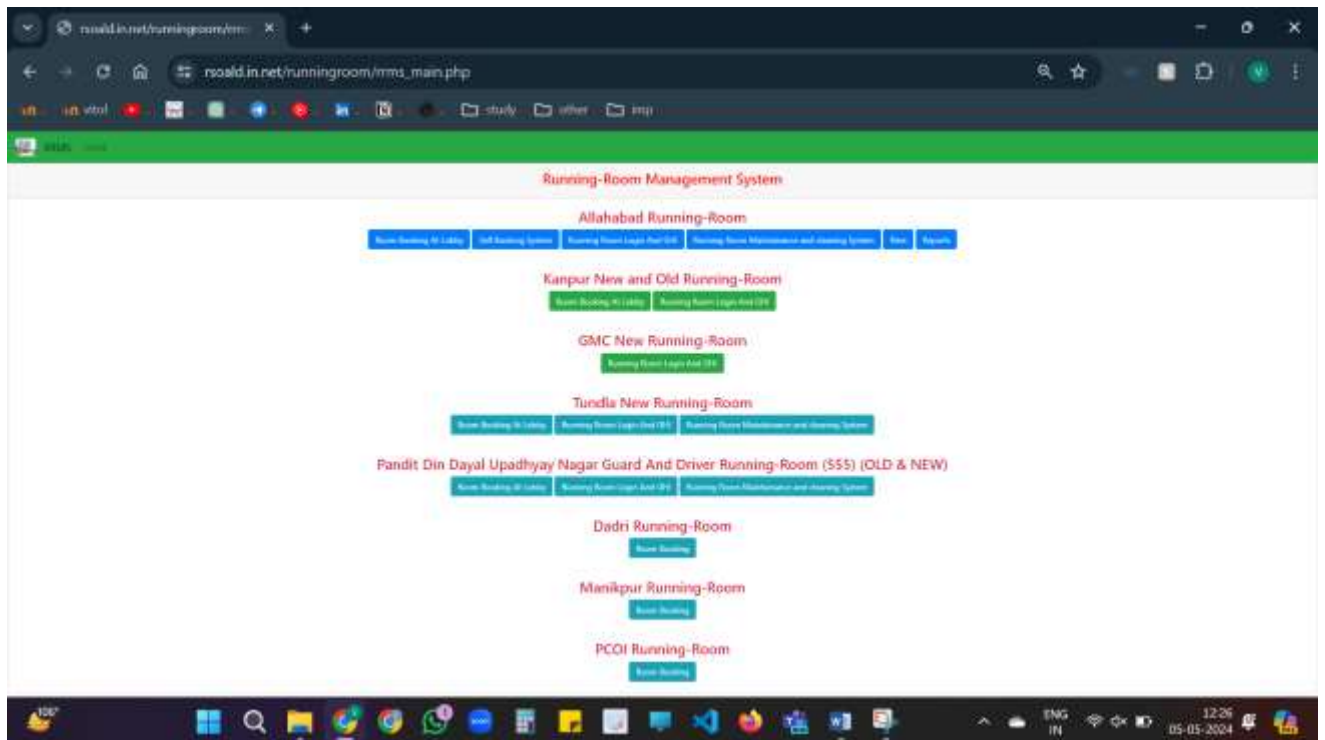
rsoald.in.net/runningroom/rrms_main.php

study other imp

Running-Room Management System

Allahabad Running-Room

Room Booking At Lobby | Self Booking System | Running Room Login And OTI | Running Room Maintenance and cleaning System | Sites | Reports

Kanpur New and Old Running-Room

Room Booking At Lobby | Running Room Login And OTI

GMC New Running-Room

Running Room Login And OTI

Tundla New Running-Room

Room Booking At Lobby | Running Room Login And OTI | Running Room Maintenance and cleaning System

Pandit Din Dayal Upadhyay Nagar Guard And Driver Running-Room (555) (OLD & NEW)

Room Booking At Lobby | Running Room Login And OTI | Running Room Maintenance and cleaning System

Dadri Running-Room

Room Booking

Manikpur Running-Room

Room Booking

PCOI Running-Room

Room Booking

ENG IN 12:26 05-05-2024